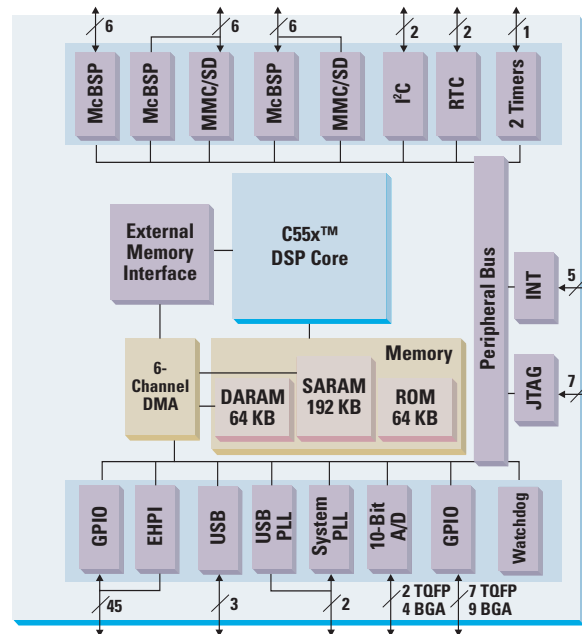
6
6
6
2
2
1

McBSP
McBSP
MMC/SD
McBSP
MMC/SD
I$^2$C
RTC
2 Timers

External Memory Interface

C55x™ DSP Core

Peripheral Bus

INT
5

Memory

6-Channel DMA

DARAM 64 KB
SARAM 192 KB
ROM 64 KB

JTAG
7

GPIO
EHPI
USB
USB PLL
System PLL
10-Bit A/D
GPIO
Watchdog

45
3
2
2 TQFP
4 BGA
7 TQFP
9 BGA